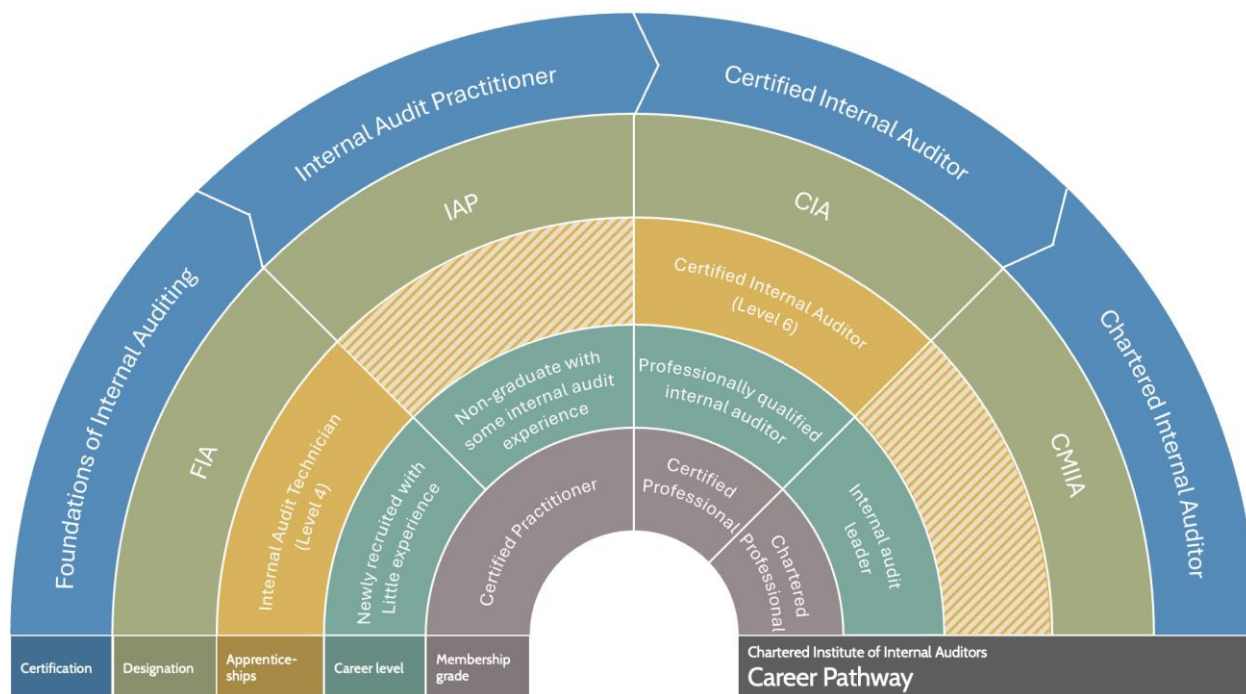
Foundations of Internal Auditing

Internal Audit Practitioner

Certified Internal Auditor

Chartered Internal Auditor

FIA

IAP

CIA

CMIIA

Internal Audit Technician (Level 4)

Certified Internal Auditor (Level 6)

Newly recruited with Little experience

Non-graduate with some internal audit experience

Professionally qualified internal auditor

Internal audit leader

Certified Practitioner

Certified Professional

Chartered Professional

Certification

Designation

Apprenticeships

Career level

Membership grade

Chartered Institute of Internal Auditors

Career Pathway